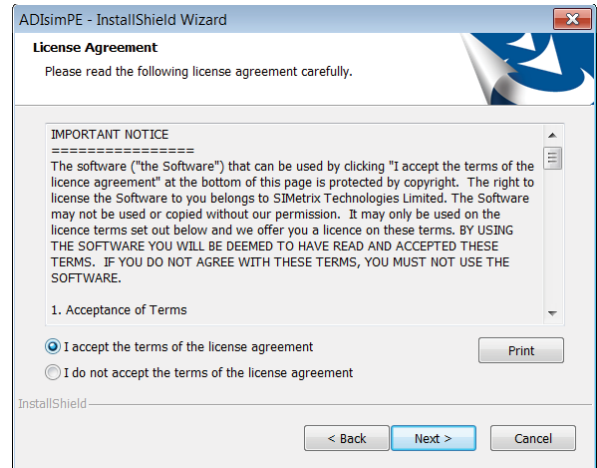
ADIsimPE - InstallShield Wizard

License Agreement

Please read the following license agreement carefully.

IMPORTANT NOTICE
================

The software ("the Software") that can be used by clicking "I accept the terms of the licence agreement" at the bottom of this page is protected by copyright. The right to license the Software to you belongs to SIMetrix Technologies Limited. The Software may not be used or copied without our permission. It may only be used on the licence terms set out below and we offer you a licence on these terms. BY USING THE SOFTWARE YOU WILL BE DEEMED TO HAVE READ AND ACCEPTED THESE TERMS. IF YOU DO NOT AGREE WITH THESE TERMS, YOU MUST NOT USE THE SOFTWARE.

1. Acceptance of Terms

I accept the terms of the license agreement

I do not accept the terms of the license agreement

Print

InstallShield

< Back

Next >

Cancel